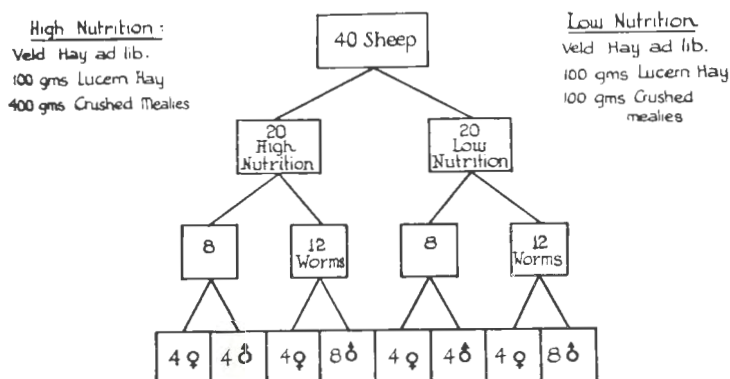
High Nutrition:
Veld Hay ad lib.
100 gms Lucern Hay
400 gms Crushed Mealies

40 Sheep

Low Nutrition
Veld Hay ad lib.
100 gms Lucern Hay
100 gms Crushed mealies

20 High Nutrition

20 Low Nutrition

8

12 Worms

8

12 Worms

4♀ 4♂ 4♀ 8♂ 4♀ 4♂ 4♀ 8♂